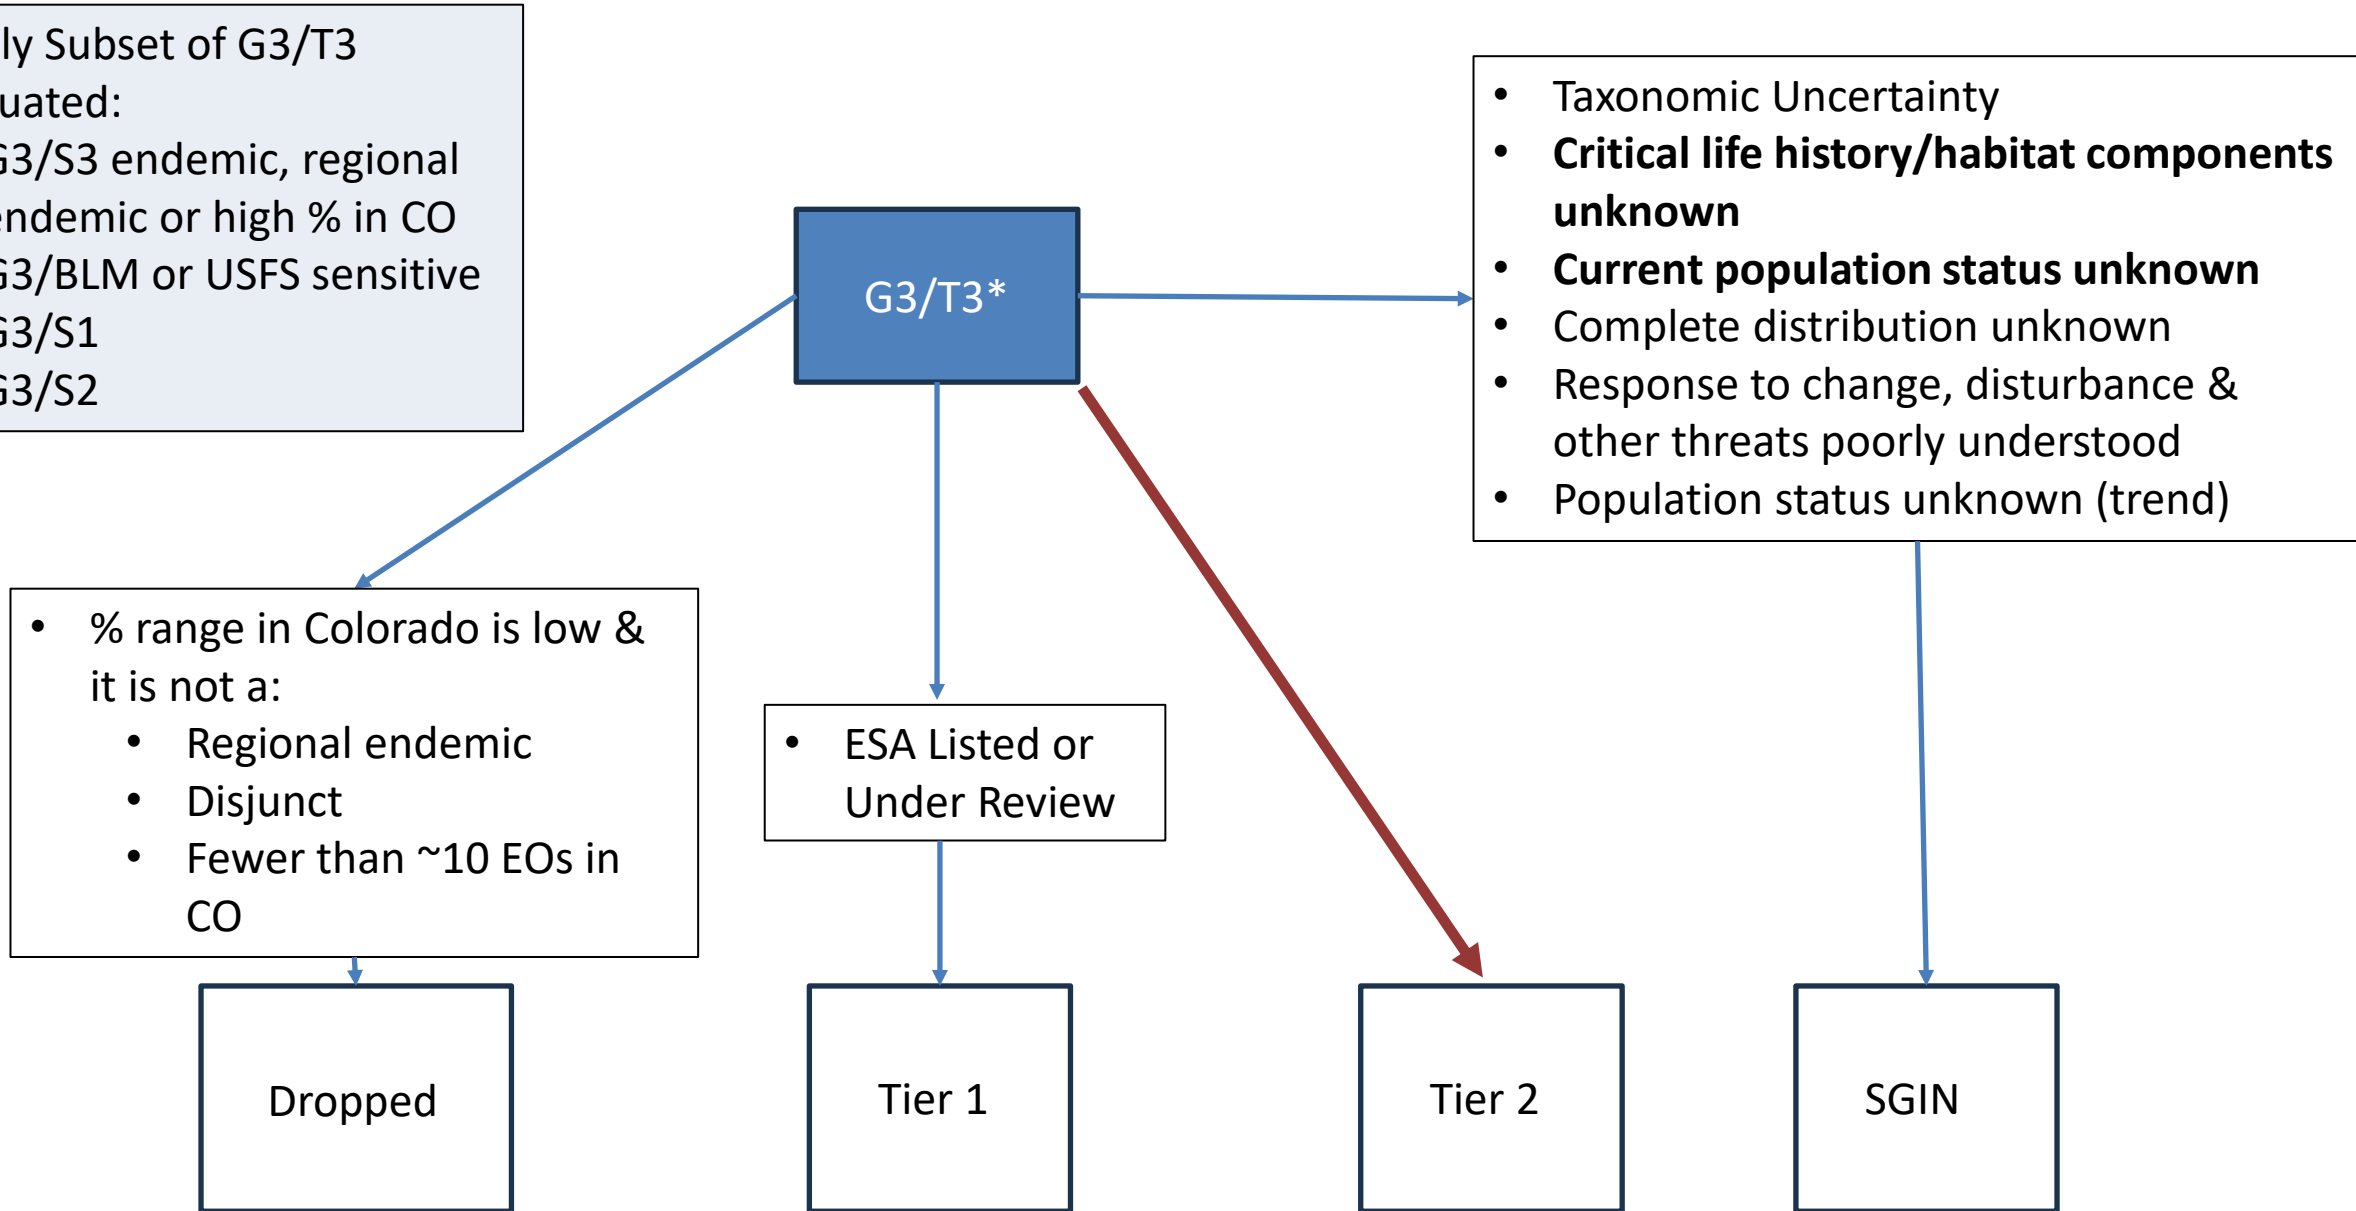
ly Subset of G3/T3
uated:
G3/S3 endemic, regional endemic or high % in CO
G3/BLM or USFS sensitive
G3/S1
G3/S2

G3/T3*

- Taxonomic Uncertainty
- **Critical life history/habitat components unknown**
- **Current population status unknown**
- Complete distribution unknown
- Response to change, disturbance & other threats poorly understood
- Population status unknown (trend)

- % range in Colorado is low & it is not a:
  - Regional endemic
  - Disjunct
  - Fewer than ~10 EOs in CO

- ESA Listed or Under Review

Dropped

Tier 1

Tier 2

SGIN